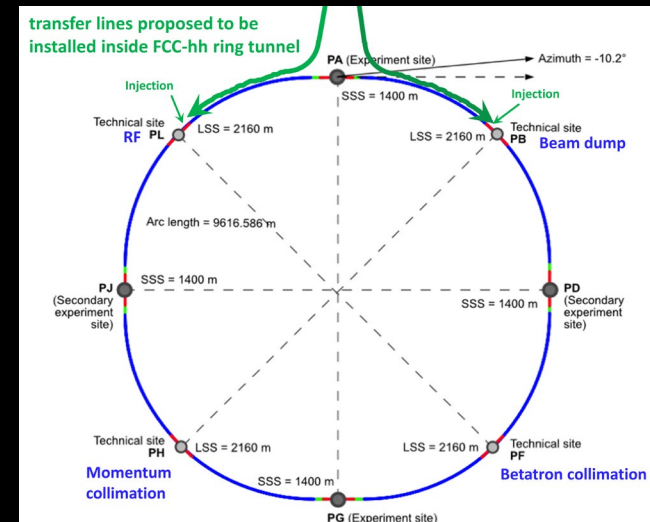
transfer lines proposed to be installed inside FCC-hh ring tunnel

PA (Experiment site)
Azimuth = -10.2°
SSS = 1400 m

Injection
Technical site
PL
RF
LSS = 2160 m

Injection
LSS = 2160 m
Technical site
PB
Beam dump

Arc length = 9616.586 m

PJ
(Secondary experiment site)
SSS = 1400 m

PD
(Secondary experiment site)
SSS = 1400 m

Technical site
PH
LSS = 2160 m
Momentum collimation

LSS = 2160 m
Technical site
PF
Betatron collimation

SSS = 1400 m
PG (Experiment site)